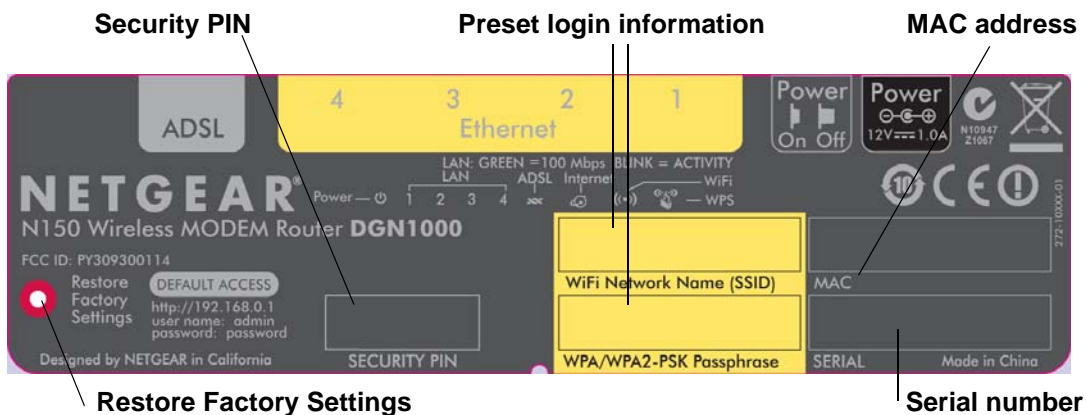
Security PIN

Preset login information

MAC address

ADSL

4 3 2 1
Ethernet

Power
On Off

Power
12V ⎓ 1.0A

N10947
Z1067

NETGEAR®

LAN: GREEN =100 Mbps BLINK = ACTIVITY
LAN ADSL Internet WiFi
Power 1 2 3 4 WPS

N150 Wireless MODEM Router DGN1000

FCC ID: PY309300114

Restore Factory Settings

DEFAULT ACCESS
http://192.168.0.1
user name: admin
password: password

Designed by NETGEAR in California

SECURITY PIN

WiFi Network Name (SSID)

WPA/WPA2-PSK Passphrase

MAC

SERIAL

Made in China

272-10XXX-01

Restore Factory Settings

Serial number